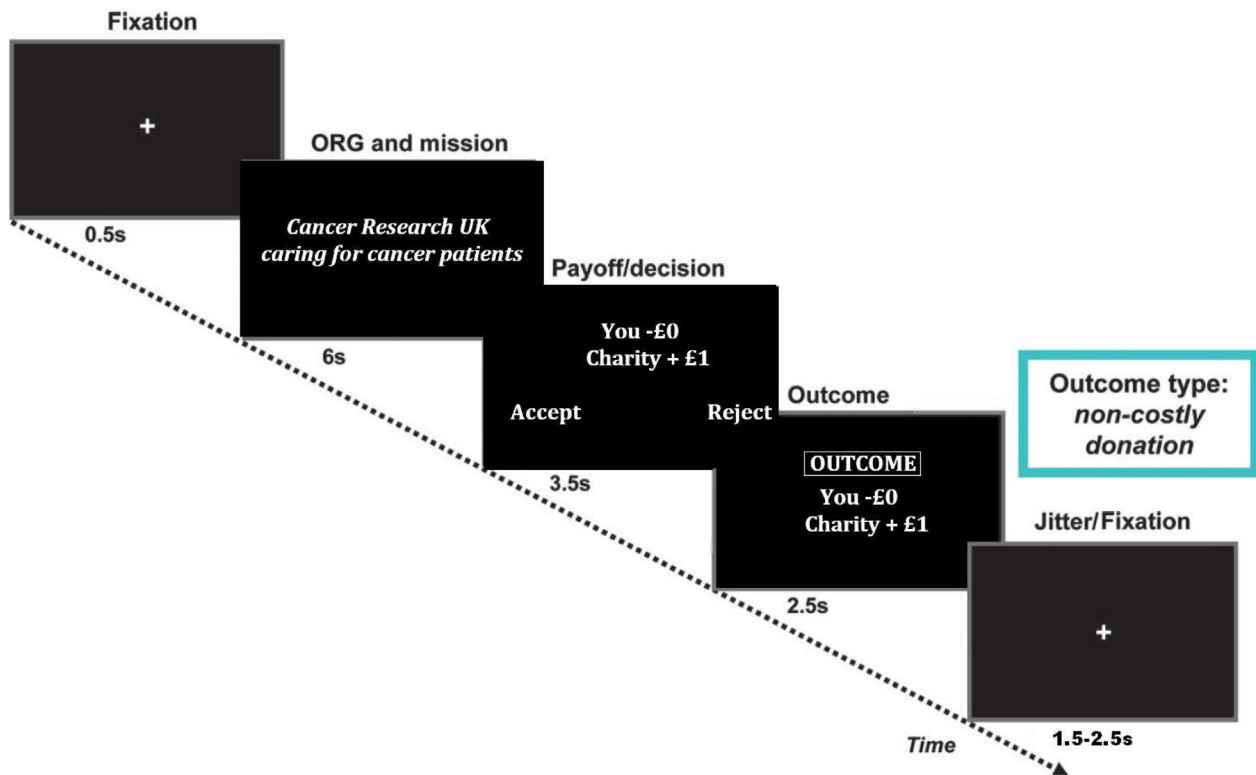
Fixation

+

0.5s

ORG and mission

*Cancer Research UK caring for cancer patients*

6s

Payoff/decision

You -£0
Charity + £1

Accept

Reject

3.5s

Outcome

OUTCOME

You -£0
Charity + £1

2.5s

Outcome type: *non-costly donation*

Jitter/Fixation

+

1.5-2.5s

*Time*